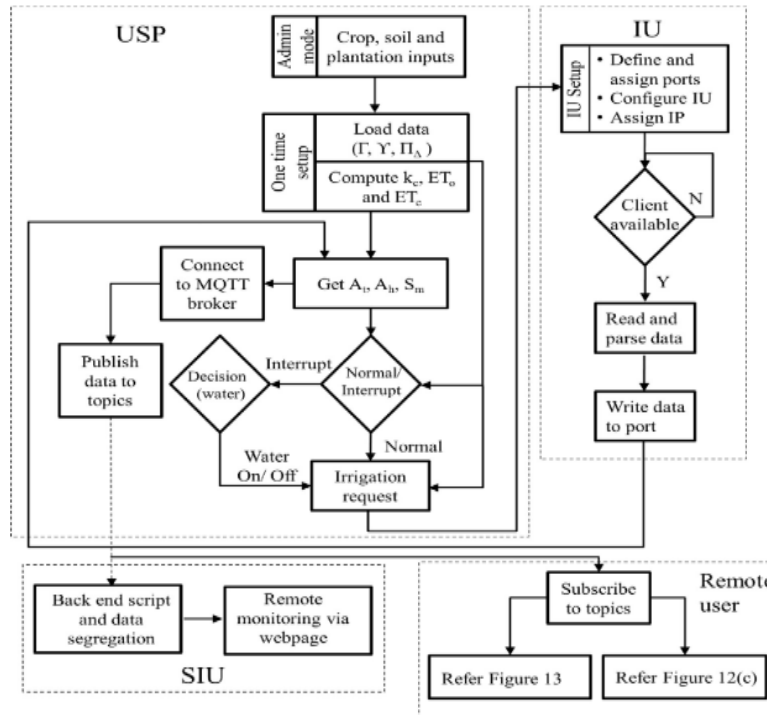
USP

Admin mode

Crop, soil and plantation inputs

One time setup

Load data ($\Gamma$, $\Upsilon$, $\Pi_A$)

Compute $k_c$, $ET_o$ and $ET_c$

Connect to MQTT broker

Get $A_t$, $A_h$, $S_m$

Publish data to topics

Decision (water)

Interrupt

Normal/ Interrupt

Normal

Water On/ Off

Irrigation request

IU

IU Setup

• Define and assign ports
• Configure IU
• Assign IP

Client available

N

Y

Read and parse data

Write data to port

Back end script and data segregation

Remote monitoring via webpage

SIU

Remote user

Subscribe to topics

Refer Figure 13

Refer Figure 12(c)